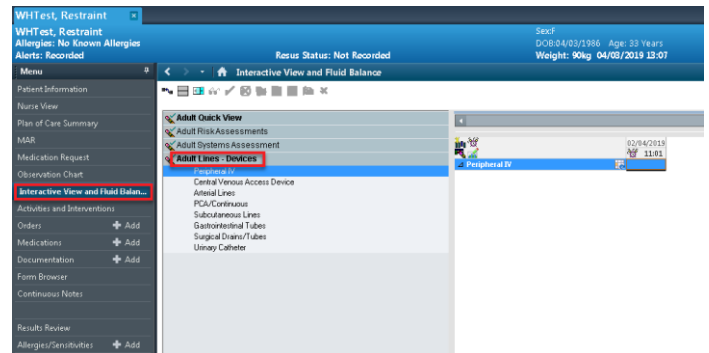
WHTest, Restraint

WHTest, Restraint
Allergies: No Known Allergies
Alerts: Recorded

Resus Status: Not Recorded

Sex:F
DOB:04/03/1986 Age: 33 Years
Weight: 90kg 04/03/2019 13:07

Menu

Interactive View and Fluid Balance

Patient Information
Nurse View
Plan of Care Summary
MAR
Medication Request
Observation Chart
Interactive View and Fluid Balan...
Activities and Interventions
Orders + Add
Medications + Add
Documentation + Add
Form Browser
Continuous Notes
Results Review
Allergies/Sensitivities + Add

Adult Quick View
Adult Risk Assessments
Adult Systems Assessment
Adult Lines - Devices
Peripheral IV
Central Venous Access Device
Arterial Lines
PCA/Continuous
Subcutaneous Lines
Gastrointestinal Tubes
Surgical Drains/Tubes
Urinary Catheter

02/04/2019
11:01

Peripheral IV